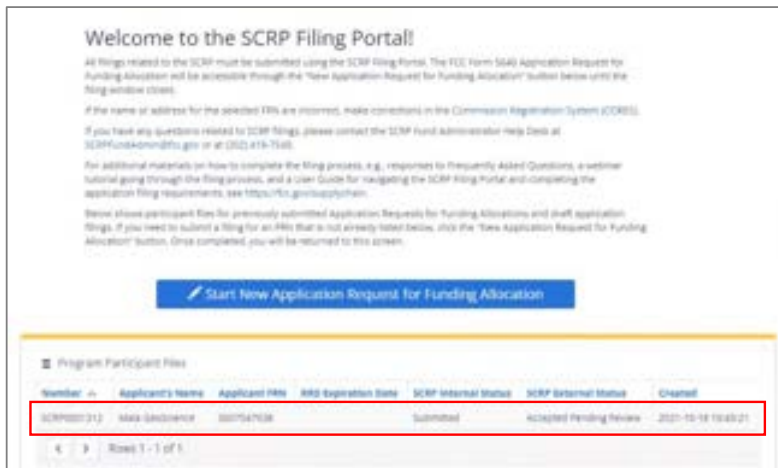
Welcome to the SCRP Filing Portal!

All filings related to the SCRP must be submitted using the SCRP Filing Portal. The FCC Form 5640 Application Request for Funding Allocation will be accessible through the "New Application Request for Funding Allocation" button below until the filing window closes.

If the name or address for the selected FRN are incorrect, make corrections in the Commission Registration System (CORES).

If you have any questions related to SCRP filings, please contact the SCRP Fund Administrator Help Desk at SCRPFundAdmin@fcc.gov or at (202) 418-7540.

For additional materials on how to complete the filing process, e.g., responses to Frequently Asked Questions, a webinar tutorial going through the filing process, and a User Guide for navigating the SCRP Filing Portal and completing the application filing requirements, see https://fcc.gov/supplychain.

Below shows participant files for previously submitted Application Requests for Funding Allocations and draft application filings. If you need to submit a filing for an FRN that is not already listed below, click the "New Application Request for Funding Allocation" button. Once completed, you will be returned to this screen.

Start New Application Request for Funding Allocation

Program Participant Files

| Number | Applicant's Name | Applicant FRN | RRD Expiration Date | SCRP Internal Status | SCRP External Status | Created |
|---|---|---|---|---|---|---|
| SCRP0001312 | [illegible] | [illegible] | | Submitted | Accepted Pending Review | 2021-10-18 10:43:21 |

Rows 1 - 1 of 1